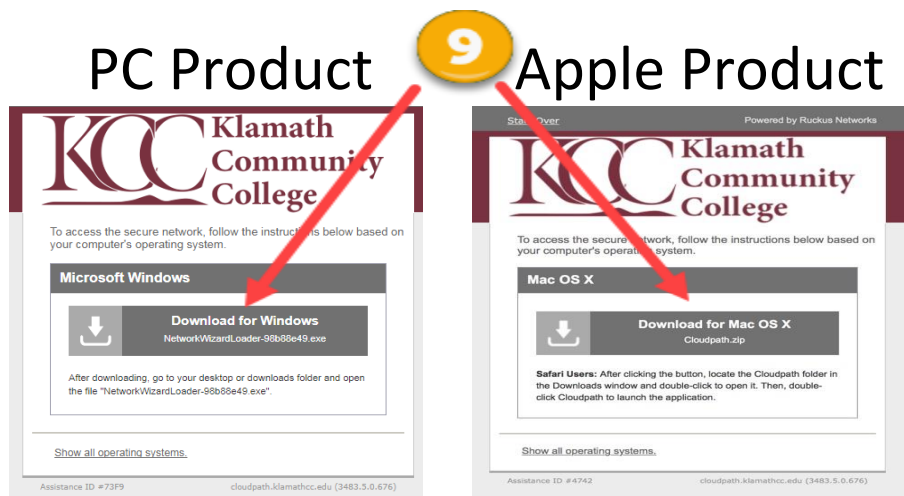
PC Product

9

Apple Product

KCC Klamath Community College

To access the secure network, follow the instructions below based on your computer's operating system.

Microsoft Windows

Download for Windows
NetworkWizardLoader-98b88e49.exe

After downloading, go to your desktop or downloads folder and open the file "NetworkWizardLoader-98b88e49.exe".

Show all operating systems.

Assistance ID #73F9 cloudpath.klamathcc.edu (3483.5.0.676)

Start Over Powered by Ruckus Networks

KCC Klamath Community College

To access the secure network, follow the instructions below based on your computer's operating system.

Mac OS X

Download for Mac OS X
Cloudpath.zip

Safari Users: After clicking the button, locate the Cloudpath folder in the Downloads window and double-click to open it. Then, double-click Cloudpath to launch the application.

Show all operating systems.

Assistance ID #4742 cloudpath.klamathcc.edu (3483.5.0.676)